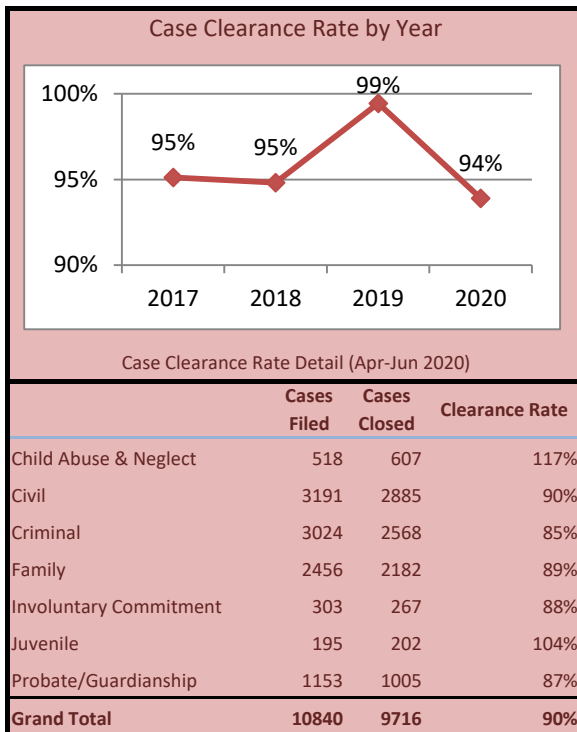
Case Clearance Rate by Year

100%
95%
90%

95%
95%
99%
94%

2017
2018
2019
2020

Case Clearance Rate Detail (Apr-Jun 2020)

| | Cases Filed | Cases Closed | Clearance Rate |
|---|---|---|---|
| Child Abuse & Neglect | 518 | 607 | 117% |
| Civil | 3191 | 2885 | 90% |
| Criminal | 3024 | 2568 | 85% |
| Family | 2456 | 2182 | 89% |
| Involuntary Commitment | 303 | 267 | 88% |
| Juvenile | 195 | 202 | 104% |
| Probate/Guardianship | 1153 | 1005 | 87% |
| Grand Total | 10840 | 9716 | 90% |